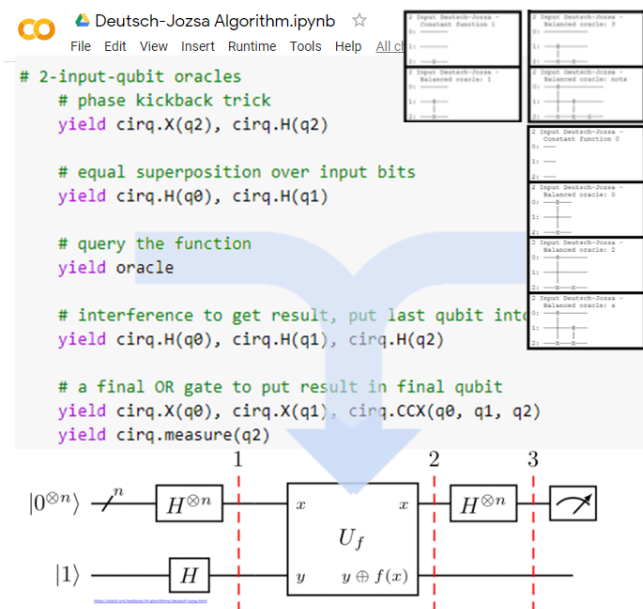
CO Deutsch-Jozsa Algorithm.ipynb ☆
File Edit View Insert Runtime Tools Help All c

2 Input Deutsch-Jozsa - Constant function 1
2 Input Deutsch-Jozsa - Balanced oracle: 3
2 Input Deutsch-Jozsa - Balanced oracle: 1
2 Input Deutsch-Jozsa - Balanced oracle: note
2 Input Deutsch-Jozsa - Constant function 0
2 Input Deutsch-Jozsa - Balanced oracle: 0
2 Input Deutsch-Jozsa - Balanced oracle: 2
2 Input Deutsch-Jozsa - Balanced oracle: x

# 2-input-qubit oracles
# phase kickback trick
yield cirq.X(q2), cirq.H(q2)

# equal superposition over input bits
yield cirq.H(q0), cirq.H(q1)

# query the function
yield oracle

# interference to get result, put last qubit into
yield cirq.H(q0), cirq.H(q1), cirq.H(q2)

# a final OR gate to put result in final qubit
yield cirq.X(q0), cirq.X(q1), cirq.CCX(q0, q1, q2)
yield cirq.measure(q2)

1 2 3
$|0^{\otimes n}\rangle$ $n$ $H^{\otimes n}$ $x$ $U_f$ $x$ $H^{\otimes n}$
$|1\rangle$ $H$ $y$ $y \oplus f(x)$
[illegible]